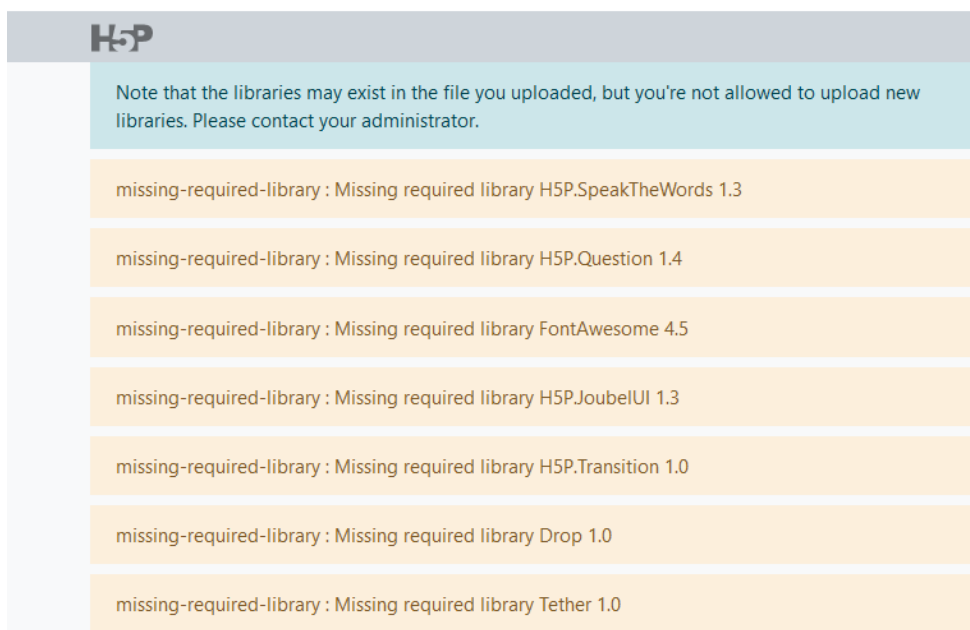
H5P

Note that the libraries may exist in the file you uploaded, but you're not allowed to upload new libraries. Please contact your administrator.

missing-required-library : Missing required library H5P.SpeakTheWords 1.3

missing-required-library : Missing required library H5P.Question 1.4

missing-required-library : Missing required library FontAwesome 4.5

missing-required-library : Missing required library H5P.JoubelUI 1.3

missing-required-library : Missing required library H5P.Transition 1.0

missing-required-library : Missing required library Drop 1.0

missing-required-library : Missing required library Tether 1.0